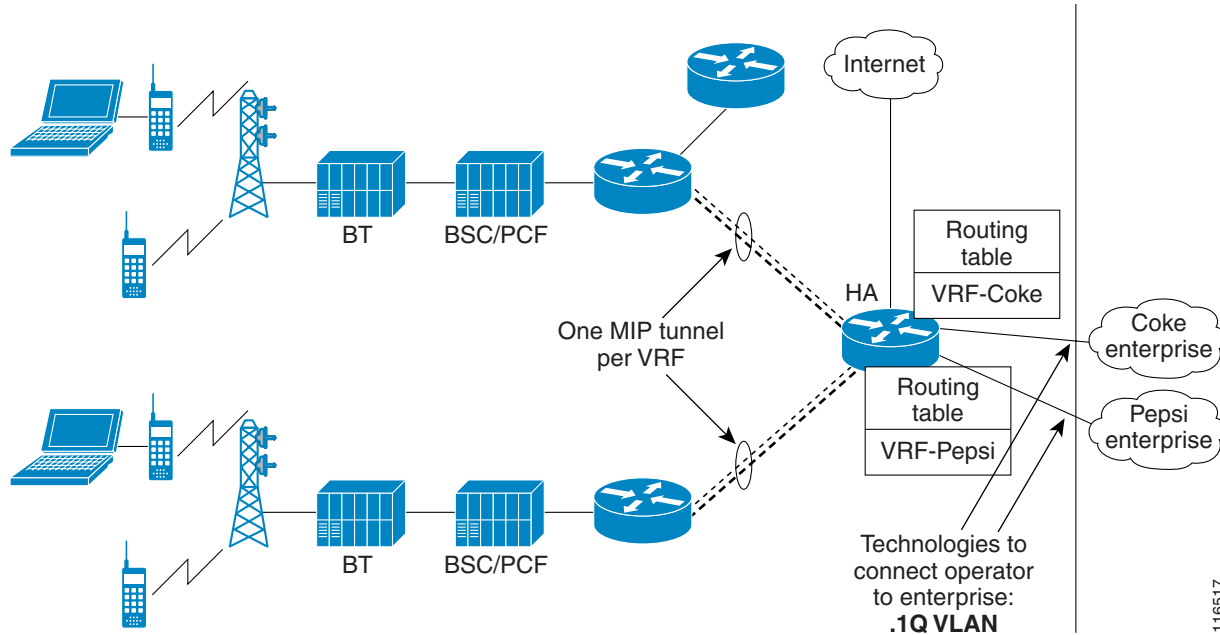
Internet

BT

BSC/PCF

Routing table

VRF-Coke

HA

One MIP tunnel per VRF

Coke enterprise

Routing table

Pepsi enterprise

VRF-Pepsi

BT

BSC/PCF

Technologies to connect operator to enterprise: .1Q VLAN

116517